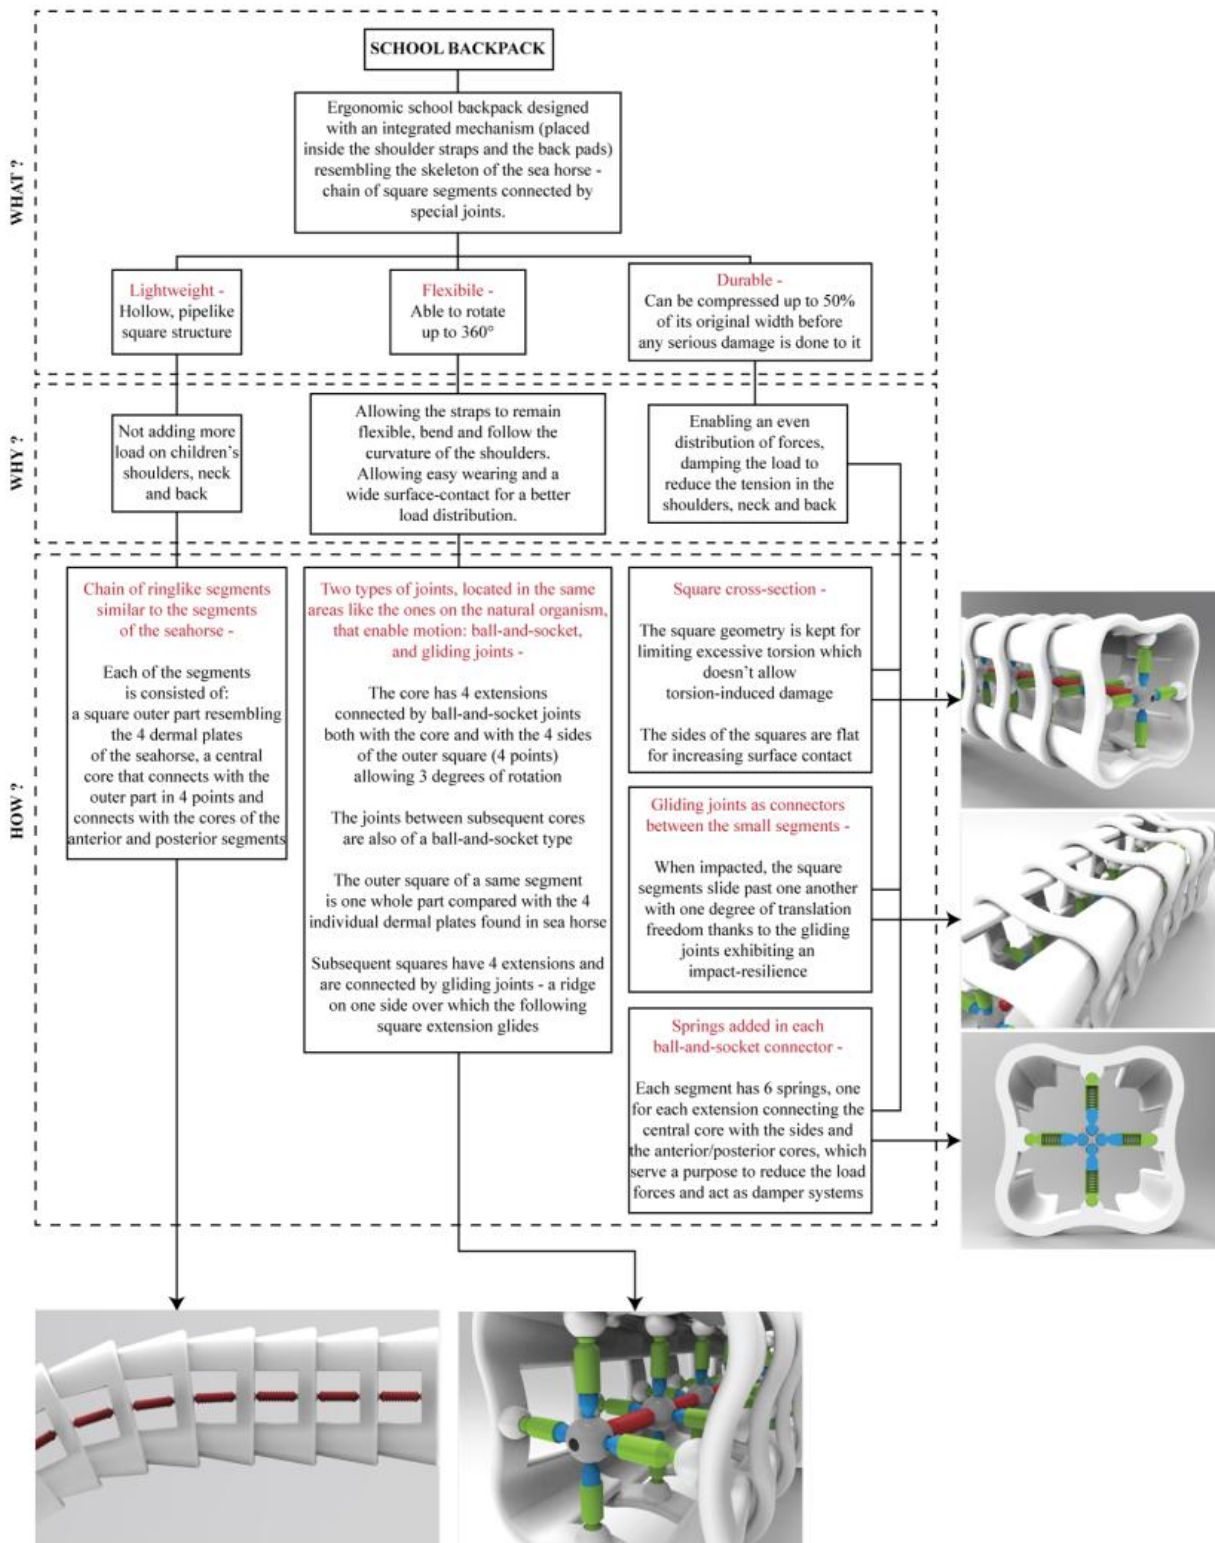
SCHOOL BACKPACK

Ergonomic school backpack designed with an integrated mechanism (placed inside the shoulder straps and the back pads) resembling the skeleton of the sea horse - chain of square segments connected by special joints.

WHAT ?

Lightweight - Hollow, pipelike square structure

Flexibile - Able to rotate up to 360°

Durable - Can be compressed up to 50% of its original width before any serious damage is done to it

WHY ?

Not adding more load on children's shoulders, neck and back

Allowing the straps to remain flexible, bend and follow the curvature of the shoulders. Allowing easy wearing and a wide surface-contact for a better load distribution.

Enabling an even distribution of forces, damping the load to reduce the tension in the shoulders, neck and back

HOW ?

Chain of ringlike segments similar to the segments of the seahorse -

Each of the segments is consisted of: a square outer part resembling the 4 dermal plates of the seahorse, a central core that connects with the outer part in 4 points and connects with the cores of the anterior and posterior segments

Two types of joints, located in the same areas like the ones on the natural organism, that enable motion: ball-and-socket, and gliding joints -

The core has 4 extensions connected by ball-and-socket joints both with the core and with the 4 sides of the outer square (4 points) allowing 3 degrees of rotation

The joints between subsequent cores are also of a ball-and-socket type

The outer square of a same segment is one whole part compared with the 4 individual dermal plates found in sea horse

Subsequent squares have 4 extensions and are connected by gliding joints - a ridge on one side over which the following square extension glides

Square cross-section -

The square geometry is kept for limiting excessive torsion which doesn't allow torsion-induced damage

The sides of the squares are flat for increasing surface contact

Gliding joints as connectors between the small segments -

When impacted, the square segments slide past one another with one degree of translation freedom thanks to the gliding joints exhibiting an impact-resilience

Springs added in each ball-and-socket connector -

Each segment has 6 springs, one for each extension connecting the central core with the sides and the anterior/posterior cores, which serve a purpose to reduce the load forces and act as damper systems